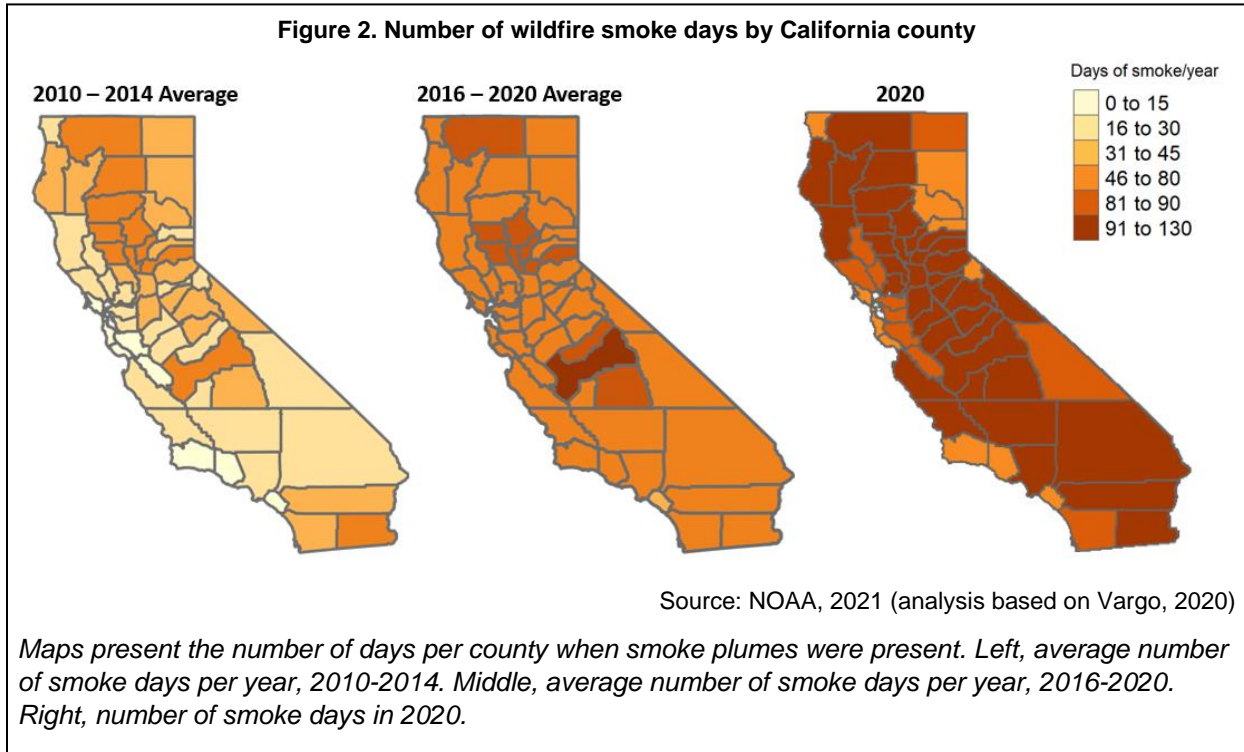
**Figure 2. Number of wildfire smoke days by California county**

2010 – 2014 Average

2016 – 2020 Average

2020

Days of smoke/year
0 to 15
16 to 30
31 to 45
46 to 80
81 to 90
91 to 130

Source: NOAA, 2021 (analysis based on Vargo, 2020)

*Maps present the number of days per county when smoke plumes were present. Left, average number of smoke days per year, 2010-2014. Middle, average number of smoke days per year, 2016-2020. Right, number of smoke days in 2020.*